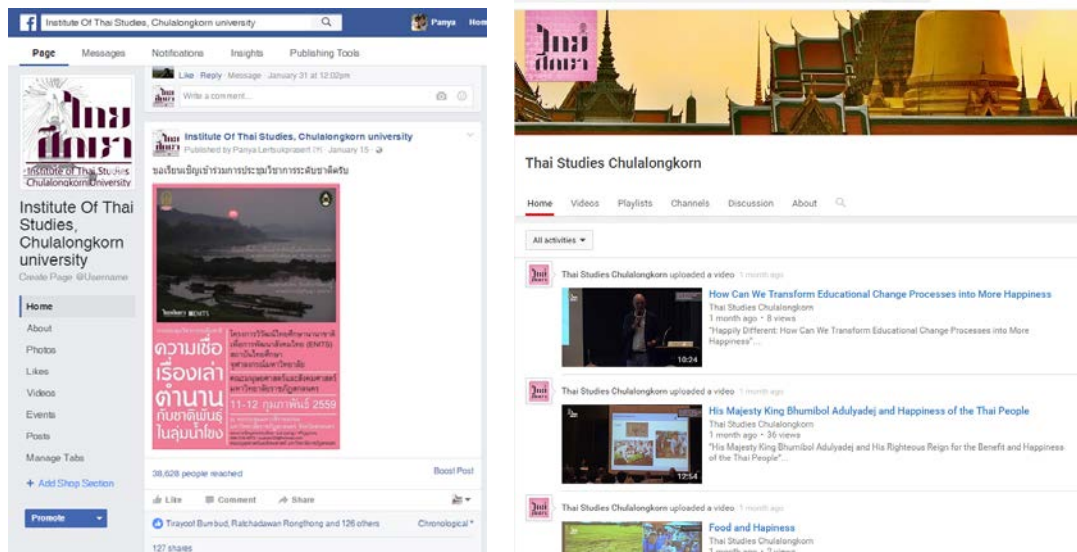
Institute Of Thai Studies, Chulalongkorn university

Panya Hom

Page Messages Notifications Insights Publishing Tools

ไทยศึกษา Institute of Thai Studies Chulalongkorn University

Institute Of Thai Studies, Chulalongkorn university

Create Page @Username

Home
About
Photos
Likes
Videos
Events
Posts
Manage Tabs
+ Add Shop Section

Promote

Like · Reply · Message · January 31 at 12:02pm

Write a comment...

Institute Of Thai Studies, Chulalongkorn university
Published by Panya Lertsukprasert [?] · January 15 ·

ขอเรียนเชิญเข้าร่วมการประชุมวิชาการระดับชาติครับ

ความเชื่อ เรื่องเล่า ตำนาน กับชาติพันธุ์ ในลุ่มน้ำโขง

11-12 กุมภาพันธ์ 2559

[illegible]

38,628 people reached

Boost Post

Like Comment Share

Tirayoot Bumbud, Ratchadawan Rongthong and 126 others

Chronological

127 shares

ไทยศึกษา

Thai Studies Chulalongkorn

Home Videos Playlists Channels Discussion About

All activities

Thai Studies Chulalongkorn uploaded a video 1 month ago

How Can We Transform Educational Change Processes into More Happiness
Thai Studies Chulalongkorn
1 month ago · 8 views
"Happily Different: How Can We Transform Educational Change Processes into More Happiness"...

10:24

Thai Studies Chulalongkorn uploaded a video 1 month ago

His Majesty King Bhumibol Adulyadej and Happiness of the Thai People
Thai Studies Chulalongkorn
1 month ago · 36 views
"His Majesty King Bhumibol Adulyadej and His Righteous Reign for the Benefit and Happiness of the Thai People"...

12:54

Thai Studies Chulalongkorn uploaded a video 1 month ago

Food and Hapiness
Thai Studies Chulalongkorn
1 month ago · 7 views